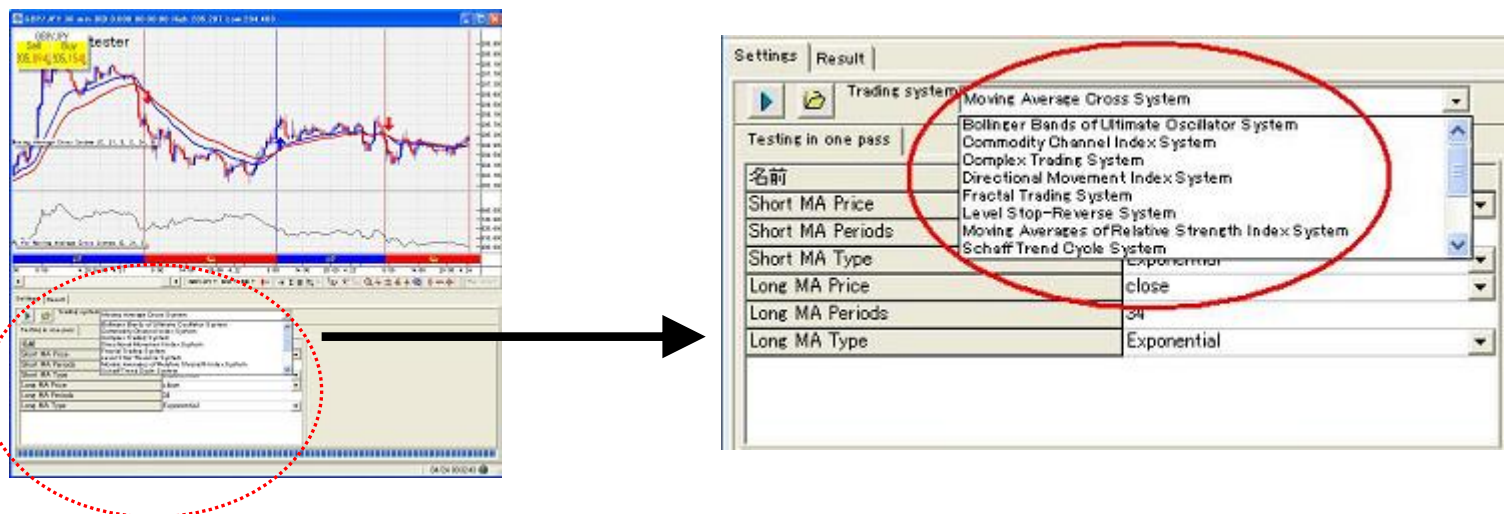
GBPJPY
Sell Buy
105.014 105.154
tester

Settings | Result

Trading system: Moving Average Cross System

Testing in one pass

Bollinger Bands of Ultimate Oscillator System
Commodity Channel Index System
Complex Trading System
Directional Movement Index System
Fractal Trading System
Level Stop-Reverse System
Moving Averages of Relative Strength Index System
Schaff Trend Cycle System

| 名前 | |
|---|---|
| Short MA Price | |
| Short MA Periods | |
| Short MA Type | Exponential |
| Long MA Price | close |
| Long MA Periods | 34 |
| Long MA Type | Exponential |